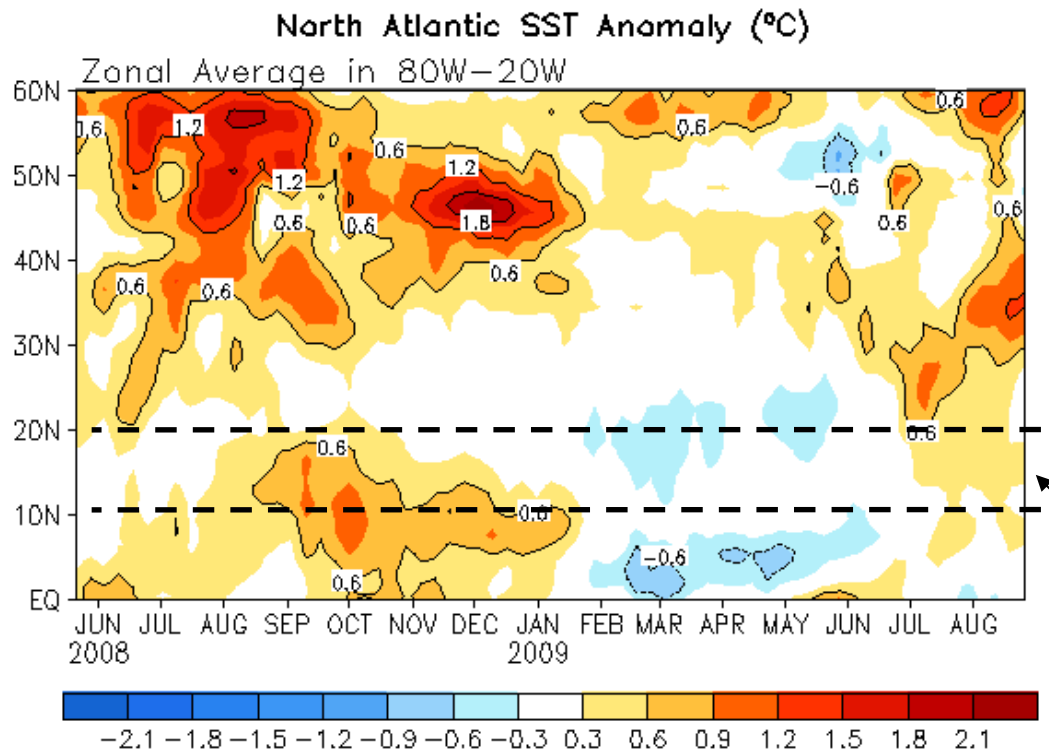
North Atlantic SST Anomaly (°C)
Zonal Average in 80W–20W

60N
50N
40N
30N
20N
10N
EQ

0.6
1.2
1.2
0.6
0.6
0.6
0.6
0.6
1.2
1.8
0.6
0.6
-0.6
0.6
0.6
0.6
0.6
0.6
0.6
0.6
-0.6

JUN 2008
JUL
AUG
SEP
OCT
NOV
DEC
JAN 2009
FEB
MAR
APR
MAY
JUN
JUL
AUG

−2.1 −1.8 −1.5 −1.2 −0.9 −0.6 −0.3 0.3 0.6 0.9 1.2 1.5 1.8 2.1